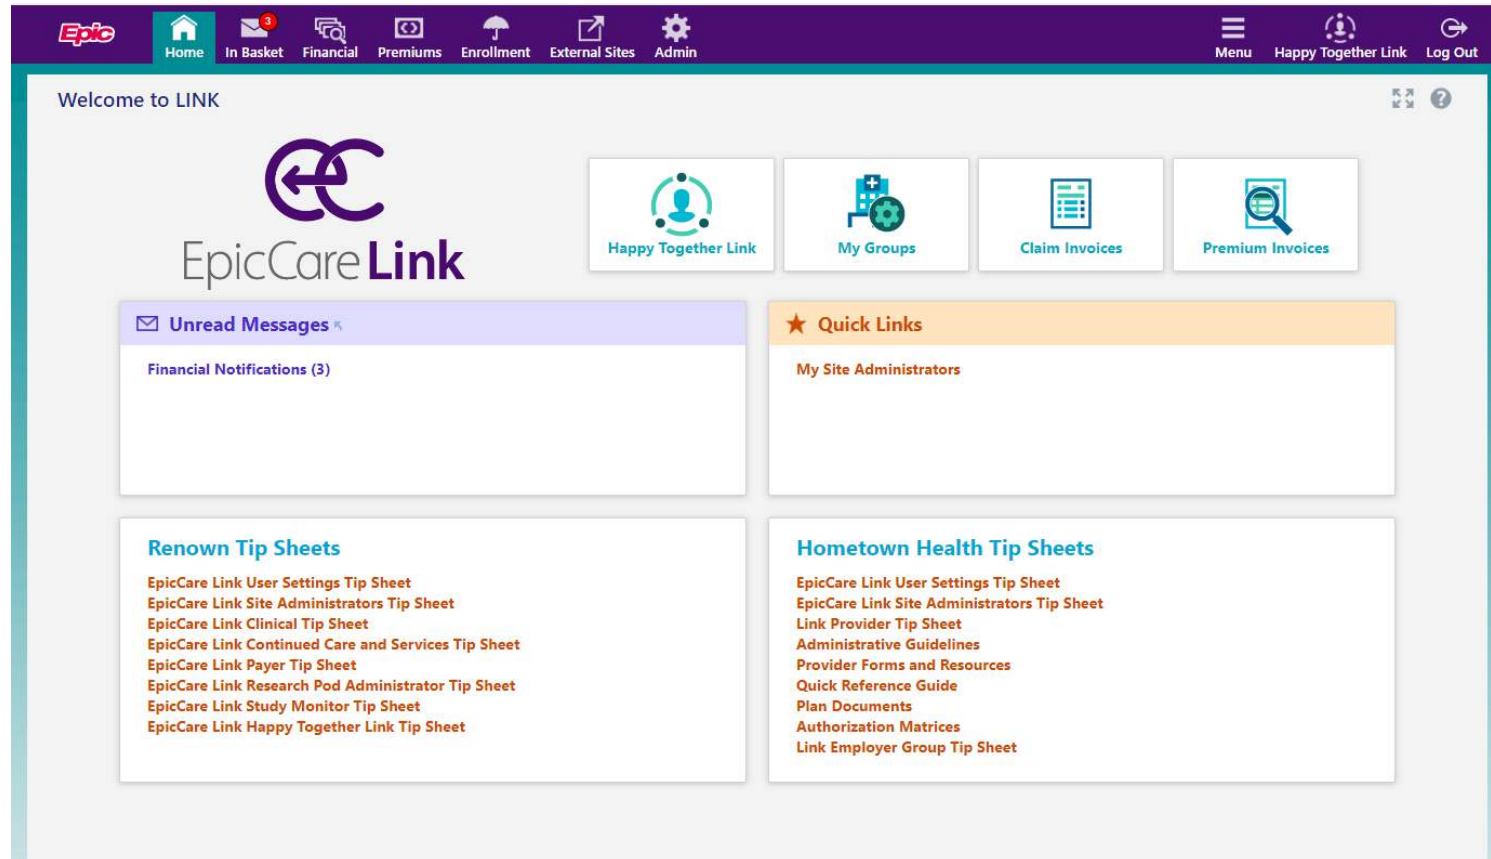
Epic
Home
3
In Basket
Financial
Premiums
Enrollment
External Sites
Admin
Menu
Happy Together Link
Log Out

Welcome to LINK

EpicCare Link

Happy Together Link
My Groups
Claim Invoices
Premium Invoices

Unread Messages

Financial Notifications (3)

Quick Links

My Site Administrators

Renown Tip Sheets

EpicCare Link User Settings Tip Sheet
EpicCare Link Site Administrators Tip Sheet
EpicCare Link Clinical Tip Sheet
EpicCare Link Continued Care and Services Tip Sheet
EpicCare Link Payer Tip Sheet
EpicCare Link Research Pod Administrator Tip Sheet
EpicCare Link Study Monitor Tip Sheet
EpicCare Link Happy Together Link Tip Sheet

Hometown Health Tip Sheets

EpicCare Link User Settings Tip Sheet
EpicCare Link Site Administrators Tip Sheet
Link Provider Tip Sheet
Administrative Guidelines
Provider Forms and Resources
Quick Reference Guide
Plan Documents
Authorization Matrices
Link Employer Group Tip Sheet